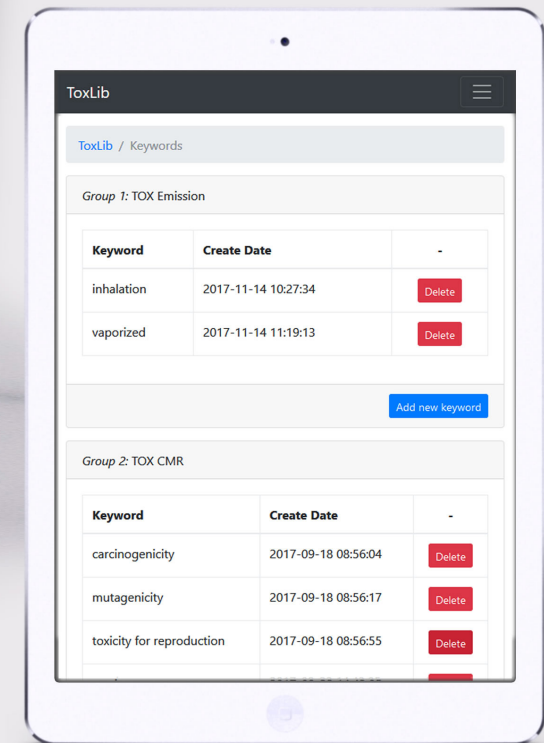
ToxLib

ToxLib / Keywords

Group 1: TOX Emission

| Keyword | Create Date | - |
|---|---|---|
| inhalation | 2017-11-14 10:27:34 | Delete |
| vaporized | 2017-11-14 11:19:13 | Delete |

Add new keyword

Group 2: TOX CMR

| Keyword | Create Date | - |
|---|---|---|
| carcinogenicity | 2017-09-18 08:56:04 | Delete |
| mutagenicity | 2017-09-18 08:56:17 | Delete |
| toxicity for reproduction | 2017-09-18 08:56:55 | Delete |
| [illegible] | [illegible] | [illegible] |